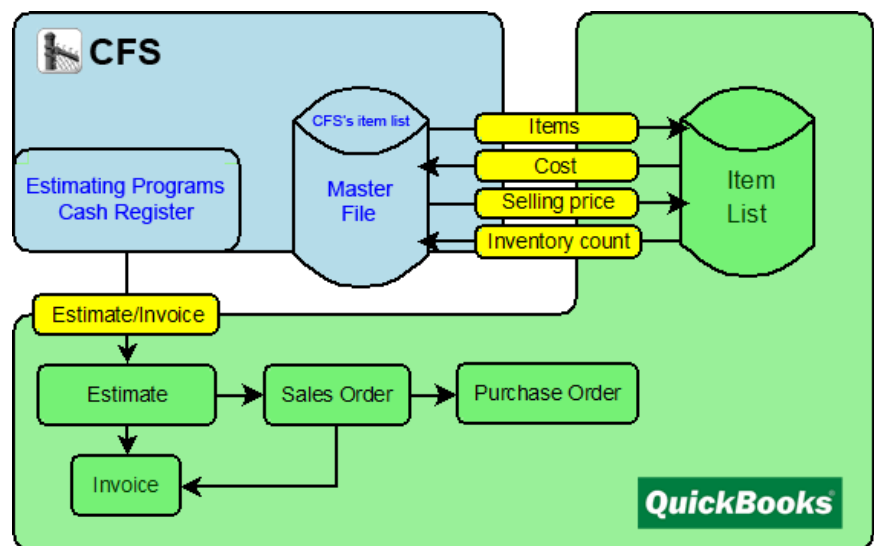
CFS

CFS's item list

Master File

Estimating Programs Cash Register

Items

Cost

Selling price

Inventory count

Item List

Estimate/Invoice

Estimate

Sales Order

Purchase Order

Invoice

QuickBooks®